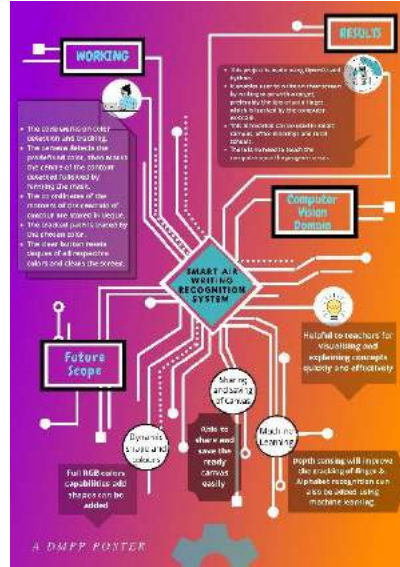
WORKING

RESULTS

• This project is made using OpenCV and Python.
• It provides a canvas to draw characters by moving a colored object, preferably the tip of our finger, which is tracked by the computer webcam.
• The movements can be seen on the canvas, while drawings are in real time.
• The lids is hided to touch the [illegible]

• The code works on color detection and tracking.
• The camera detects the predefined color, then stores the center of the contour detected followed by forming the mask.
• The co-ordinates of the moment of the contour of the colour are stored in deque.
• The tracked points traced by the chosen color.
• The clear button resets deques of all respective colors and clears the screen.

Computer Vision Domain

SMART AIR WRITING RECOGNITION SYSTEM

Helpful to teachers for visualising and explaining concepts quickly and effectively

Future Scope

Sharing and saving of canvas

Dynamic shapes and colours

Able to share and save the ready canvas easily

Machine Learning

Full RGB colors capabilities add shapes can be added

Depth sensing will improve the tracking of finger & Alphabet recognition can also be added using machine learning.

A DMPP POSTER